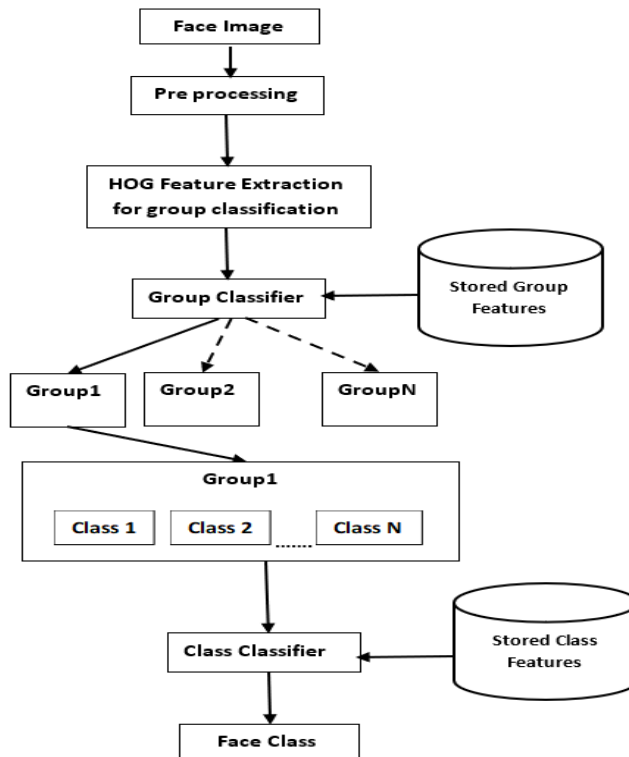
Face Image

Pre processing

HOG Feature Extraction for group classification

Group Classifier

Stored Group Features

Group1

Group2

GroupN

Group1

Class 1

Class 2

.......

Class N

Class Classifier

Stored Class Features

Face Class